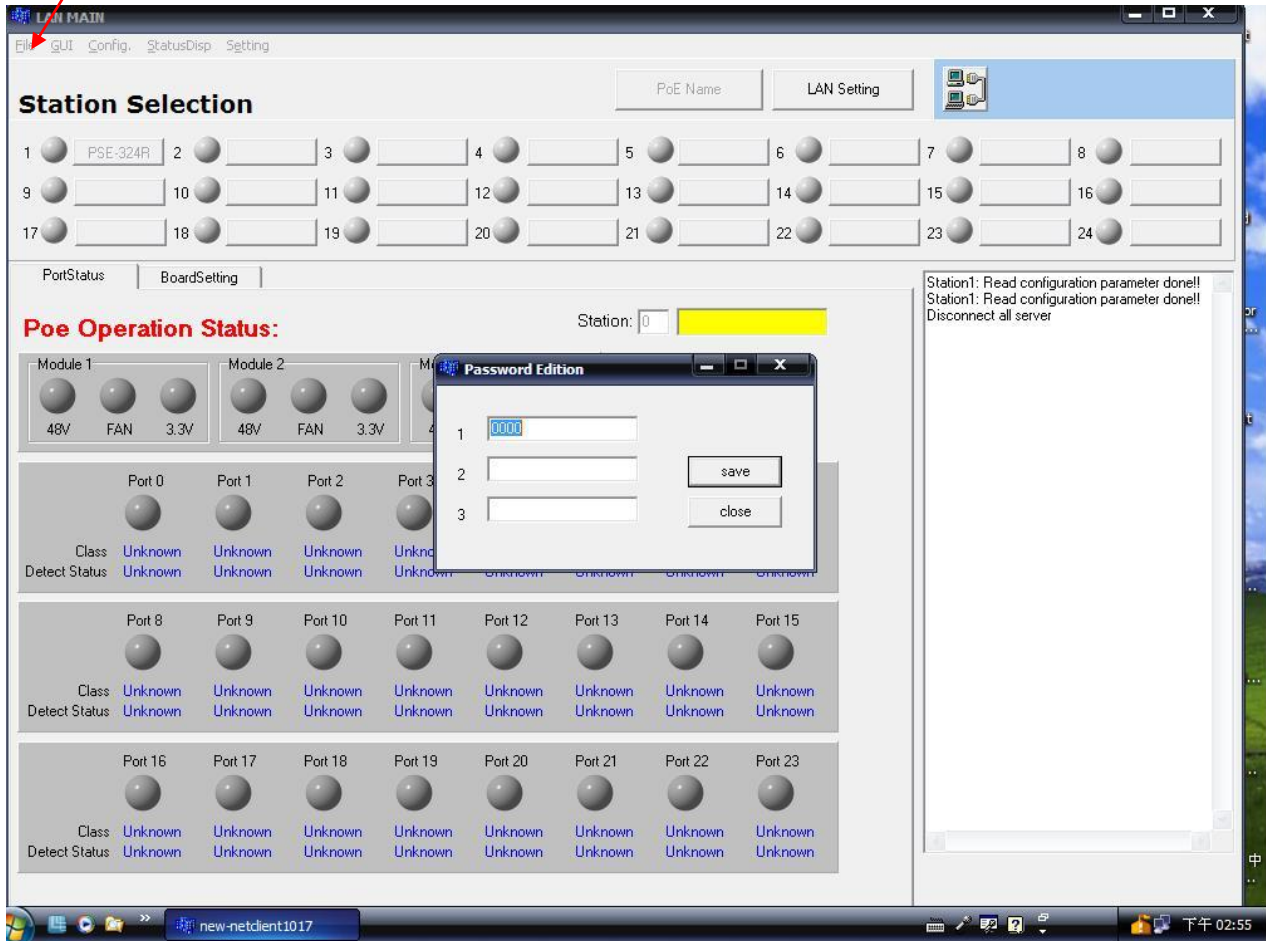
LAN MAIN

File GUI Config. StatusDisp Setting

Station Selection

PoE Name
LAN Setting

1 PSE-324R 2 3 4 5 6 7 8
9 10 11 12 13 14 15 16
17 18 19 20 21 22 23 24

PortStatus
BoardSetting

Poe Operation Status:

Station: 0

Module 1
48V FAN 3.3V
Module 2
48V FAN 3.3V

Password Edition
1 0000
2
3
save
close

| | Port 0 | Port 1 | Port 2 | Port 3 | | | | |
|---|---|---|---|---|---|---|---|---|
| Class | Unknown | Unknown | Unknown | Unkn | | | | |
| Detect Status | Unknown | Unknown | Unknown | Unknown | Unknown | Unknown | Unknown | Unknown |

| | Port 8 | Port 9 | Port 10 | Port 11 | Port 12 | Port 13 | Port 14 | Port 15 |
|---|---|---|---|---|---|---|---|---|
| Class | Unknown | Unknown | Unknown | Unknown | Unknown | Unknown | Unknown | Unknown |
| Detect Status | Unknown | Unknown | Unknown | Unknown | Unknown | Unknown | Unknown | Unknown |

| | Port 16 | Port 17 | Port 18 | Port 19 | Port 20 | Port 21 | Port 22 | Port 23 |
|---|---|---|---|---|---|---|---|---|
| Class | Unknown | Unknown | Unknown | Unknown | Unknown | Unknown | Unknown | Unknown |
| Detect Status | Unknown | Unknown | Unknown | Unknown | Unknown | Unknown | Unknown | Unknown |

Station1: Read configuration parameter done!!
Station1: Read configuration parameter done!!
Disconnect all server

new-netclient1017
下午 02:55